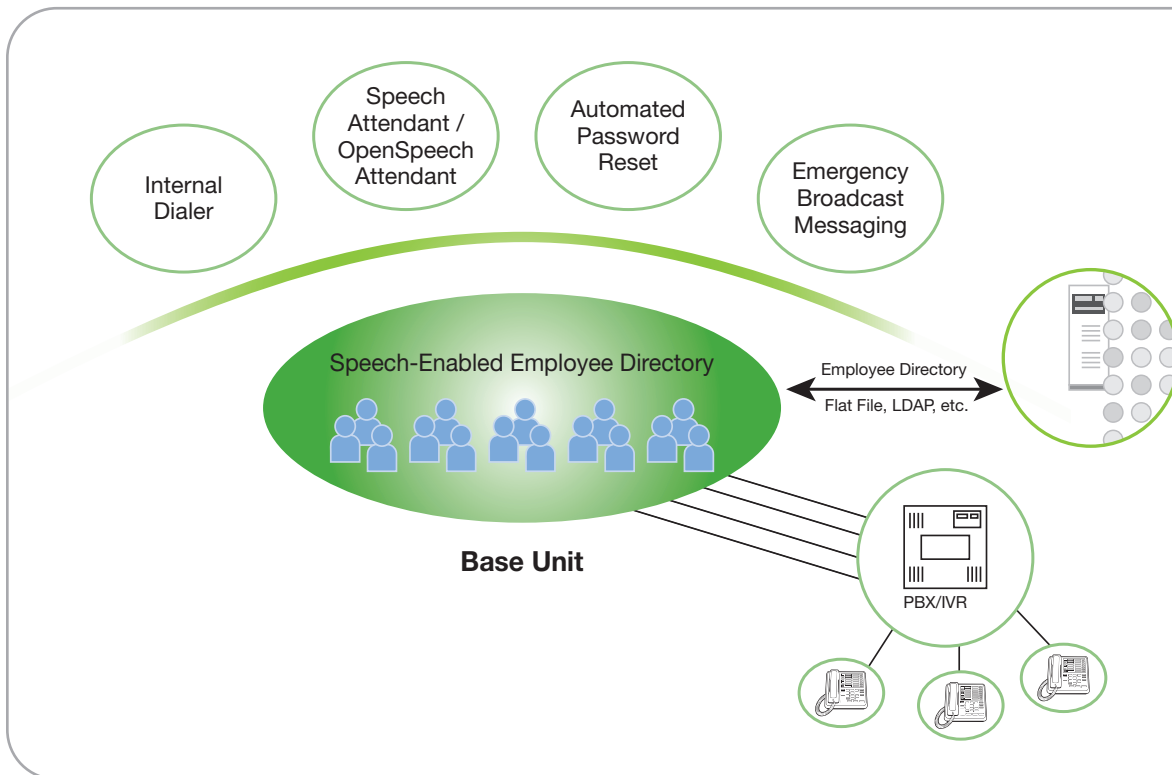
Internal Dialer

Speech Attendant / OpenSpeech Attendant

Automated Password Reset

Emergency Broadcast Messaging

Speech-Enabled Employee Directory

Employee Directory

Flat File, LDAP, etc.

Base Unit

PBX/IVR